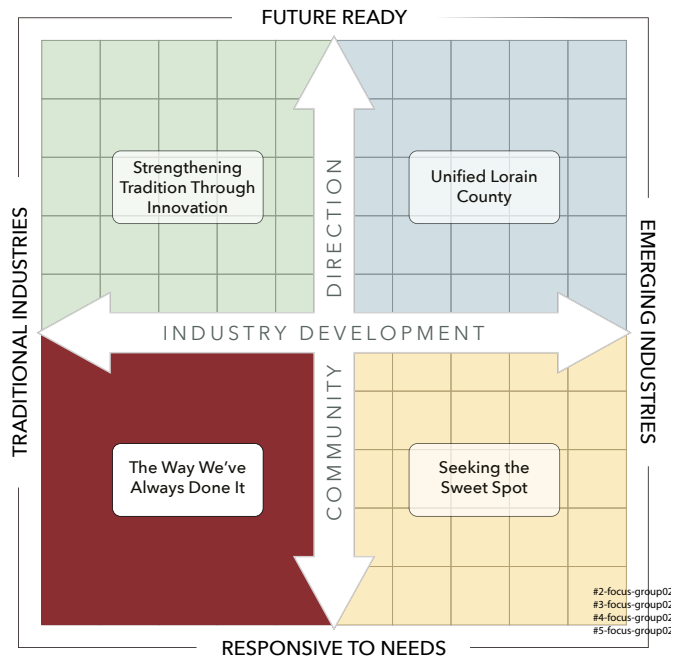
FUTURE READY

TRADITIONAL INDUSTRIES

EMERGING INDUSTRIES

Strengthening Tradition Through Innovation

Unified Lorain County

DIRECTION

INDUSTRY DEVELOPMENT

COMMUNITY

The Way We've Always Done It

Seeking the Sweet Spot

#2-focus-group02
#3-focus-group02
#4-focus-group02
#5-focus-group02

RESPONSIVE TO NEEDS